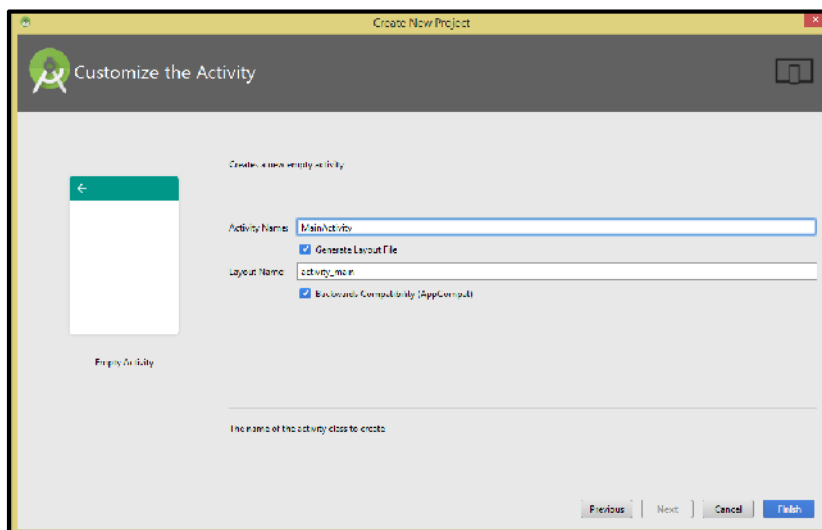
Create New Project

Customize the Activity

Creates a new empty activity

Activity Name: MainActivity

Generate Layout File

Layout Name: activity_main

Backwards Compatibility (AppCompat)

Empty Activity

The name of the activity class to create

Previous Next Cancel Finish